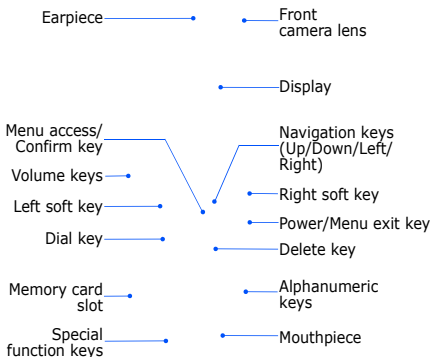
Earpiece

Front camera lens

Display

Menu access/ Confirm key

Navigation keys (Up/Down/Left/ Right)

Volume keys

Right soft key

Left soft key

Power/Menu exit key

Dial key

Delete key

Memory card slot

Alphanumeric keys

Special function keys

Mouthpiece